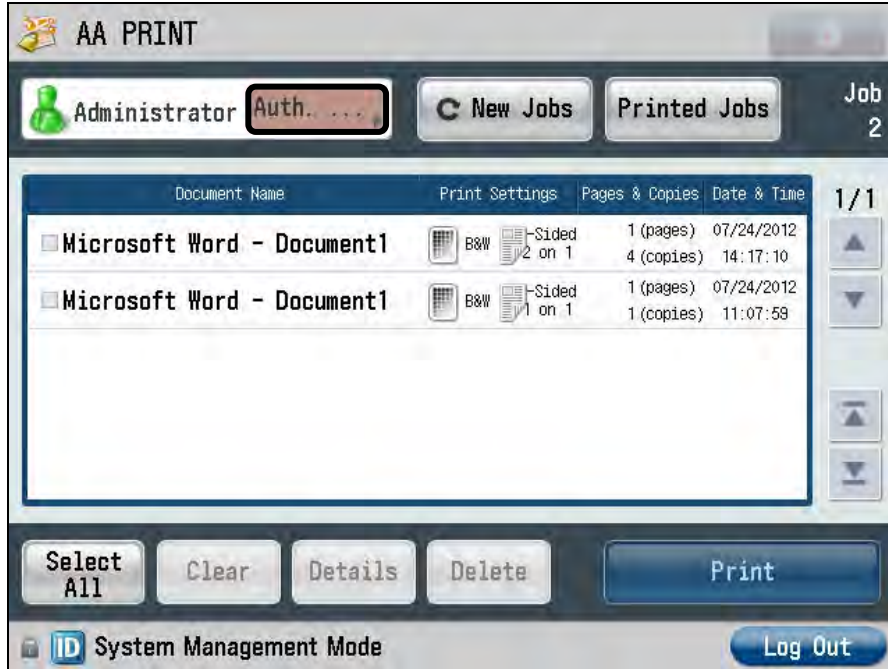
AA PRINT

Administrator Auth. ...

New Jobs

Printed Jobs

Job 2

| Document Name | Print Settings | Pages & Copies | Date & Time |
|---|---|---|---|
| Microsoft Word - Document1 | B&W 1-Sided 2 on 1 | 1 (pages) 4 (copies) | 07/24/2012 14:17:10 |
| Microsoft Word - Document1 | B&W 1-Sided 1 on 1 | 1 (pages) 1 (copies) | 07/24/2012 11:07:59 |

1/1

Select All

Clear

Details

Delete

Print

ID System Management Mode

Log Out